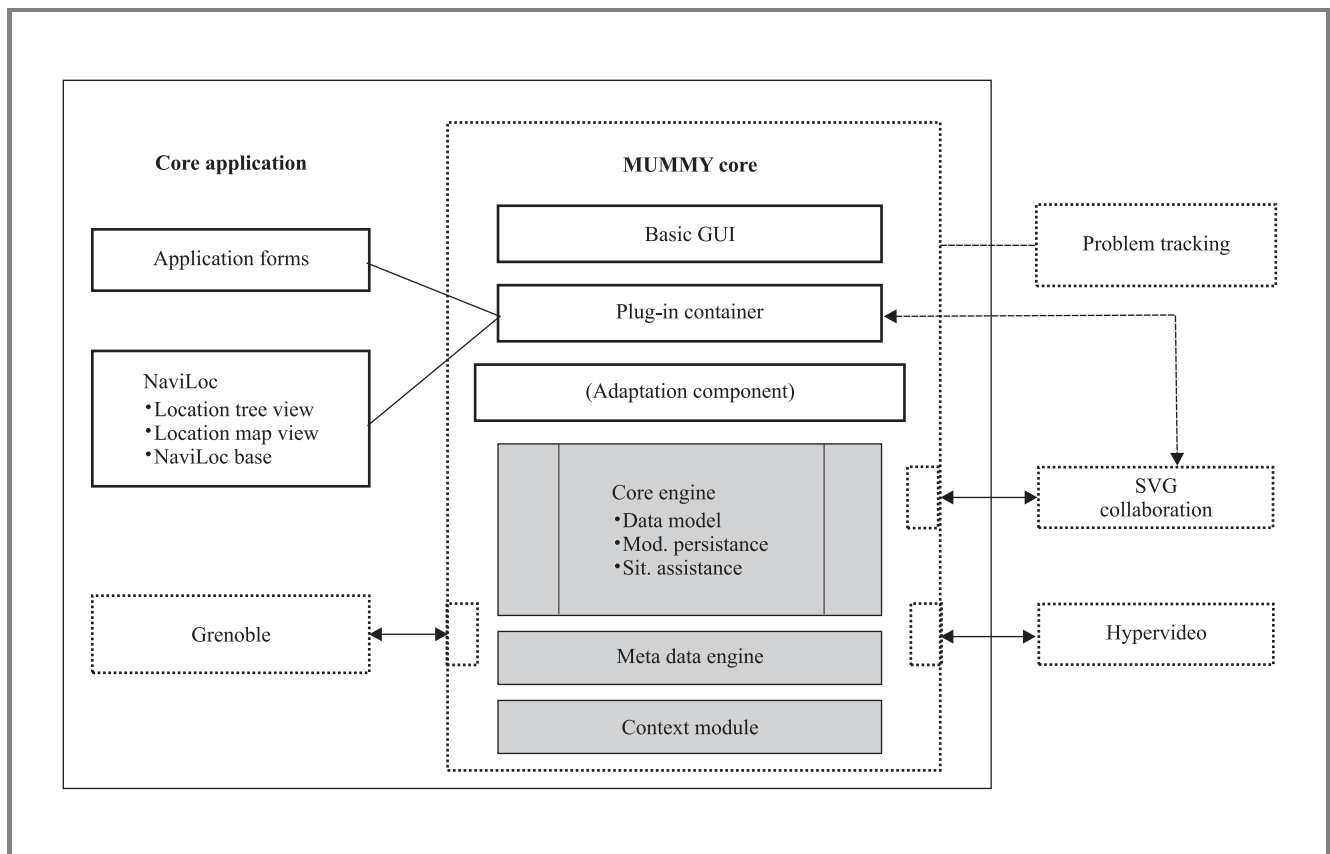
Core application

MUMMY core

Basic GUI

Problem tracking

Application forms

Plug-in container

NaviLoc
•Location tree view
•Location map view
•NaviLoc base

(Adaptation component)

Core engine
•Data model
•Mod. persistance
•Sit. assistance

SVG collaboration

Grenoble

Meta data engine

Hypervideo

Context module